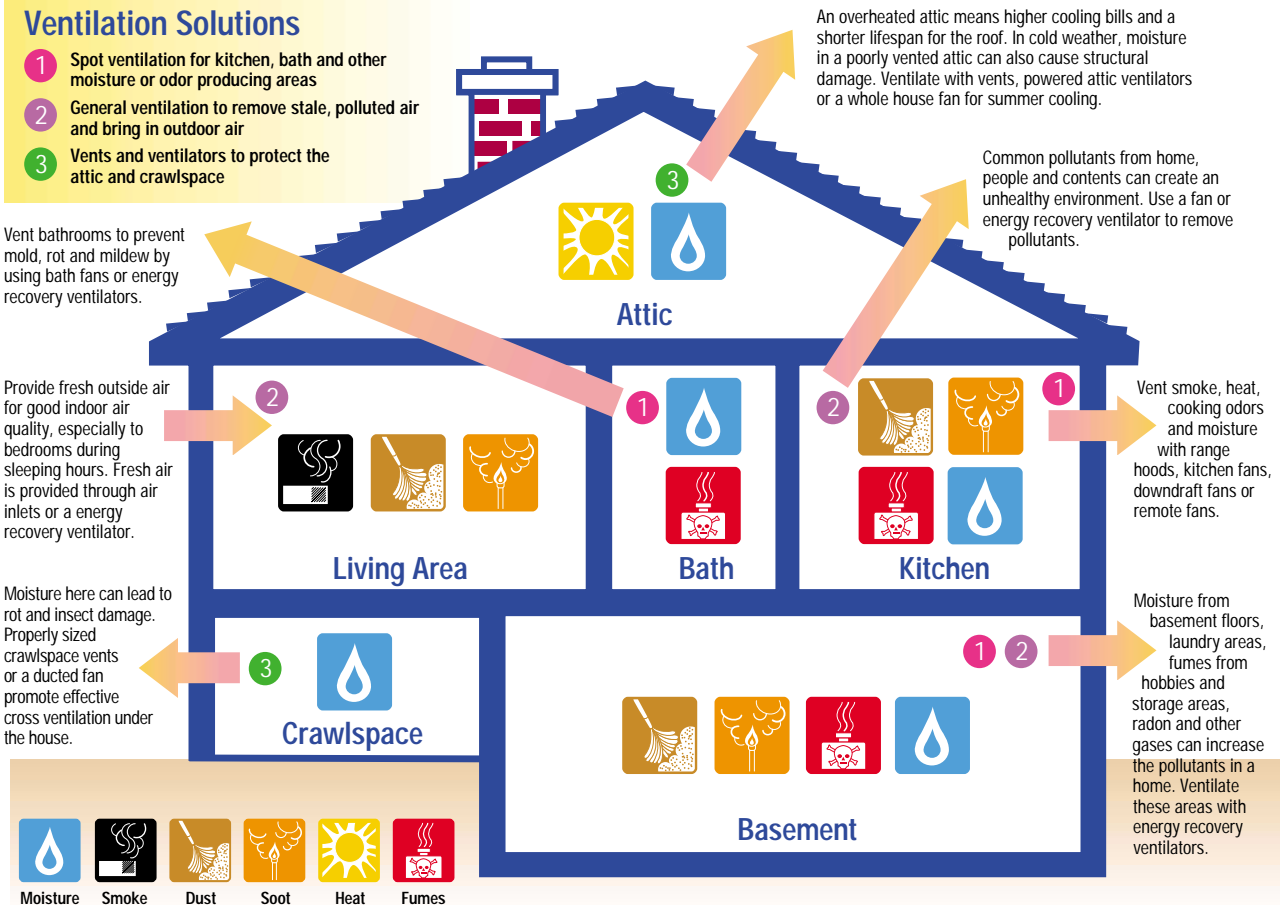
Ventilation Solutions

1 Spot ventilation for kitchen, bath and other moisture or odor producing areas

2 General ventilation to remove stale, polluted air and bring in outdoor air

3 Vents and ventilators to protect the attic and crawlspace

An overheated attic means higher cooling bills and a shorter lifespan for the roof. In cold weather, moisture in a poorly vented attic can also cause structural damage. Ventilate with vents, powered attic ventilators or a whole house fan for summer cooling.

3

Common pollutants from home, people and contents can create an unhealthy environment. Use a fan or energy recovery ventilator to remove pollutants.

Vent bathrooms to prevent mold, rot and mildew by using bath fans or energy recovery ventilators.

Attic

Provide fresh outside air for good indoor air quality, especially to bedrooms during sleeping hours. Fresh air is provided through air inlets or a energy recovery ventilator.

2

1

2

1

Vent smoke, heat, cooking odors and moisture with range hoods, kitchen fans, downdraft fans or remote fans.

Living Area

Bath

Kitchen

Moisture here can lead to rot and insect damage. Properly sized crawlspace vents or a ducted fan promote effective cross ventilation under the house.

3

Crawlspace

Moisture from basement floors, laundry areas, fumes from hobbies and storage areas, radon and other gases can increase the pollutants in a home. Ventilate these areas with energy recovery ventilators.

1 2

Basement

Moisture Smoke Dust Soot Heat Fumes